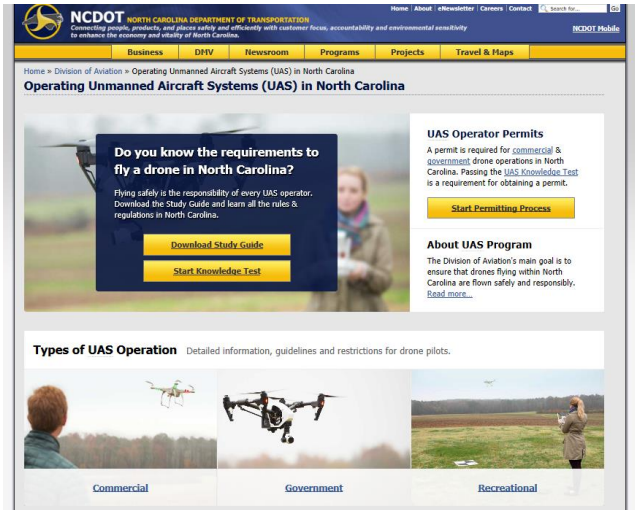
NCDOT NORTH CAROLINA DEPARTMENT OF TRANSPORTATION
Connecting people, products, and places safely and efficiently with customer focus, accountability and environmental sensitivity to enhance the economy and vitality of North Carolina.

Home | About | eNewsletter | Careers | Contact
Search for...
Go
NCDOT Mobile

Business | DMV | Newsroom | Programs | Projects | Travel & Maps

Home » Division of Aviation » Operating Unmanned Aircraft Systems (UAS) in North Carolina

Operating Unmanned Aircraft Systems (UAS) in North Carolina

Do you know the requirements to fly a drone in North Carolina?

Flying safely is the responsibility of every UAS operator. Download the Study Guide and learn all the rules & regulations in North Carolina.

Download Study Guide

Start Knowledge Test

UAS Operator Permits

A permit is required for commercial & government drone operations in North Carolina. Passing the UAS Knowledge Test is a requirement for obtaining a permit.

Start Permitting Process

About UAS Program

The Division of Aviation's main goal is to ensure that drones flying within North Carolina are flown safely and responsibly. Read more...

Types of UAS Operation Detailed information, guidelines and restrictions for drone pilots.

Commercial

Government

Recreational